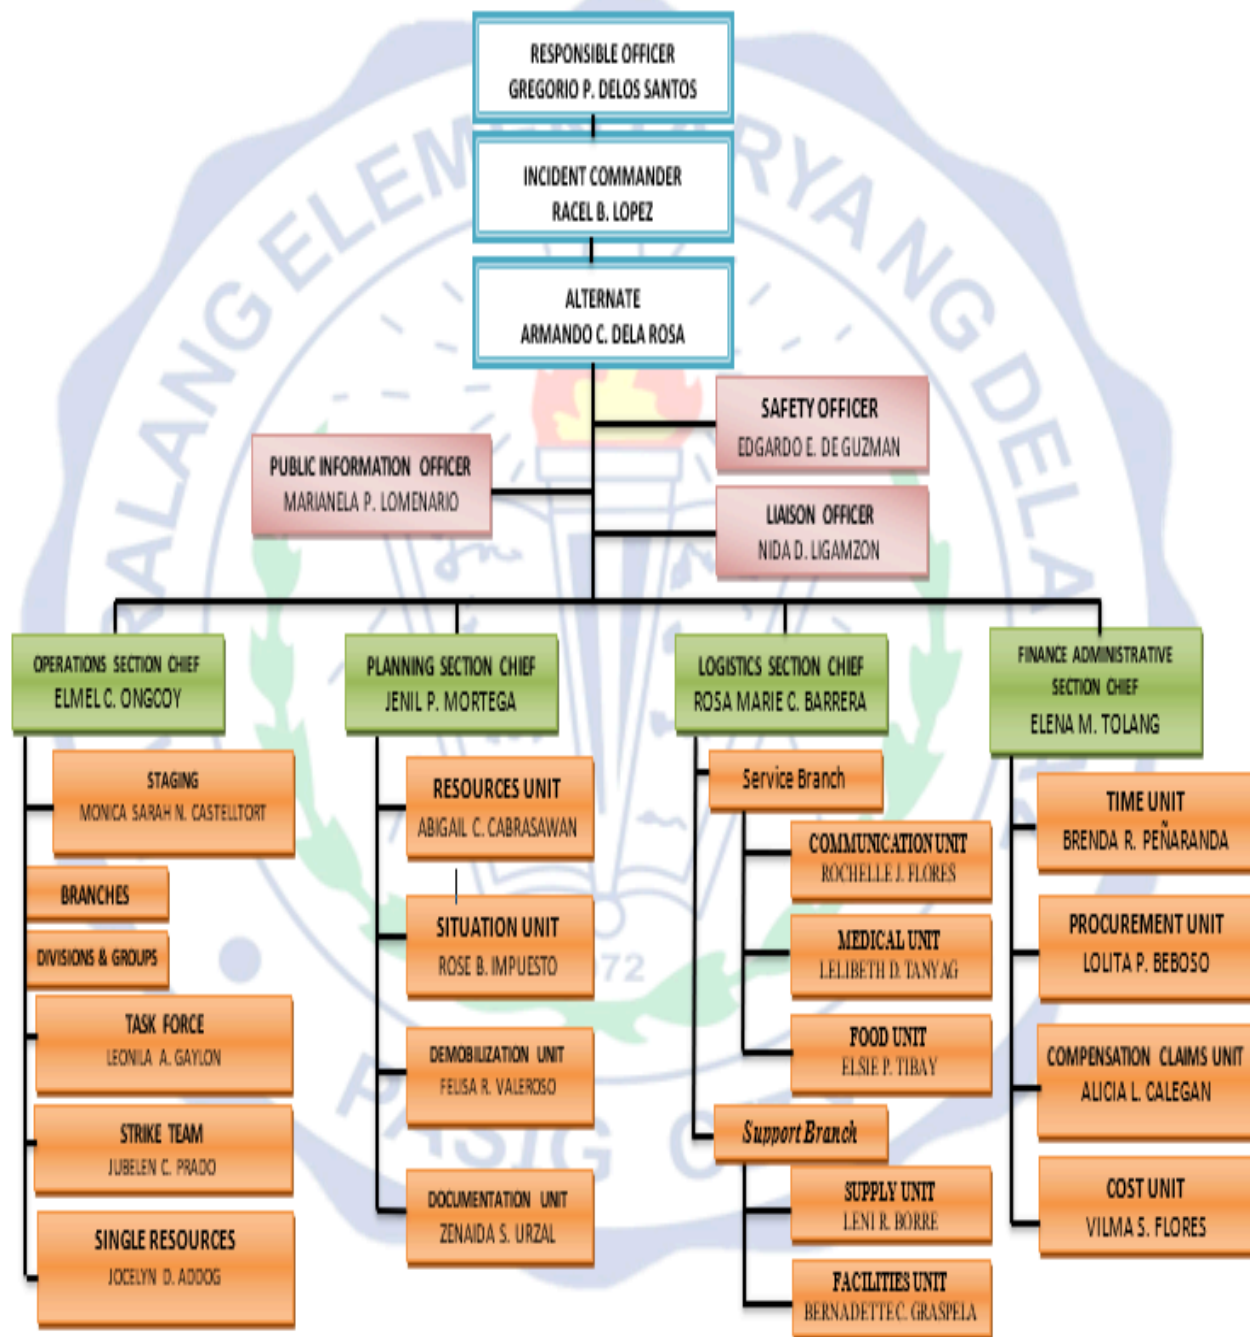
RESPONSIBLE OFFICER
GREGORIO P. DELOS SANTOS

INCIDENT COMMANDER
RACEL B. LOPEZ

ALTERNATE
ARMANDO C. DELA ROSA

SAFETY OFFICER
EDGARDO E. DE GUZMAN

PUBLIC INFORMATION OFFICER
MARIANELA P. LOMENARIO

LIAISON OFFICER
NIDA D. LIGAMZON

OPERATIONS SECTION CHIEF
ELMEL C. ONGCOY

PLANNING SECTION CHIEF
JENIL P. MORTEGA

LOGISTICS SECTION CHIEF
ROSA MARIE C. BARRERA

FINANCE ADMINISTRATIVE SECTION CHIEF
ELENA M. TOLANG

STAGING
MONICA SARAH N. CASTELLTORT

BRANCHES

DIVISIONS & GROUPS

TASK FORCE
LEONILA A. GAYLON

STRIKE TEAM
JUBELEN C. PRADO

SINGLE RESOURCES
JOCELYN D. ADOOG

RESOURCES UNIT
ABIGAIL C. CABRASAWAN

SITUATION UNIT
ROSE B. IMPUESTO

DEMOBILIZATION UNIT
FELISA R. VALEROSO

DOCUMENTATION UNIT
ZENAIDA S. URZAL

Service Branch

COMMUNICATION UNIT
ROCHELLE J. FLORES

MEDICAL UNIT
LELIBETH D. TANYAG

FOOD UNIT
ELSIE P. TIBAY

Support Branch

SUPPLY UNIT
LENI R. BORRE

FACILITIES UNIT
BERNADETTE C. GRASPELA

TIME UNIT
BRENDA R. PEÑARANDA

PROCUREMENT UNIT
LOLITA P. BEBOSO

COMPENSATION CLAIMS UNIT
ALICIA L. CALEGAN

COST UNIT
VILMA S. FLORES